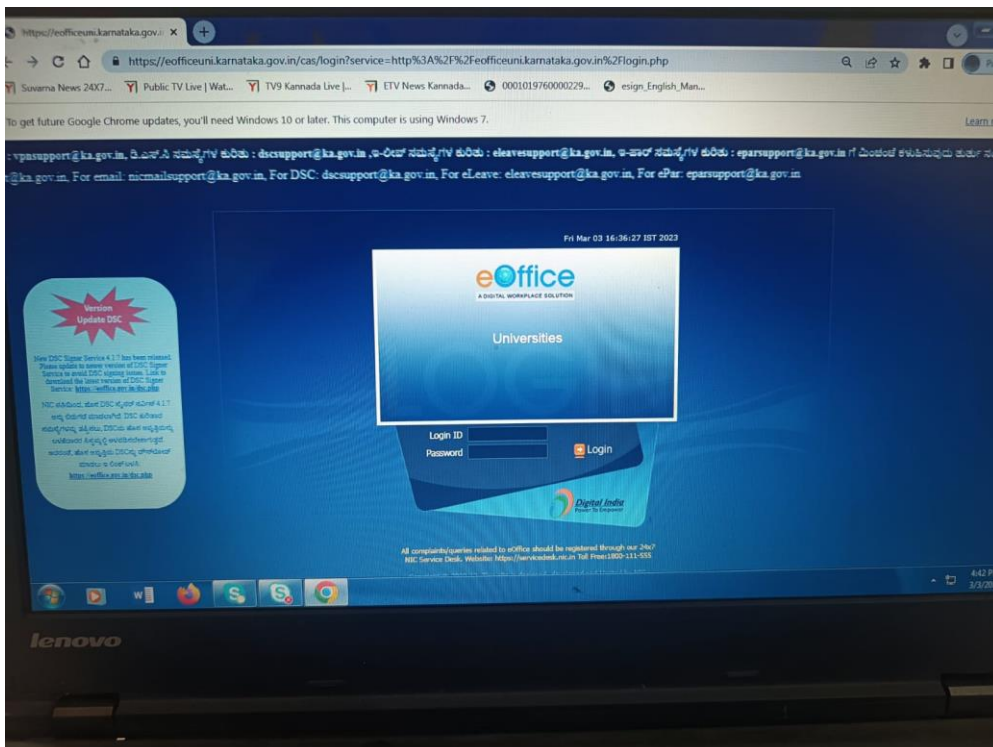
https://eofficeuni.karnataka.gov.i ×

https://eofficeuni.karnataka.gov.in/cas/login?service=http%3A%2F%2Feofficeuni.karnataka.gov.in%2Flogin.php

Suvarna News 24X7... Public TV Live | Wat... TV9 Kannada Live |... ETV News Kannada... 0001019760000229... esign_English_Man...

To get future Google Chrome updates, you'll need Windows 10 or later. This computer is using Windows 7.

Learn

: vpasupport@ka.gov.in, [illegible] : dscsupport@ka.gov.in, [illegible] : eleavesupport@ka.gov.in, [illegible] : eparsupport@ka.gov.in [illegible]

@ka.gov.in, For email: nicmailsupport@ka.gov.in, For DSC: dscsupport@ka.gov.in, For eLeave: eleavesupport@ka.gov.in, For ePar: eparsupport@ka.gov.in

Fri Mar 03 16:36:27 IST 2023

eOffice
A DIGITAL WORKPLACE SOLUTION

Universities

Login ID
Password
Login

Version Update DSC

New DSC Signer Service 4.1.7 has been released. Please update to newer version of DSC Signer Service to avoid DSC signing issues. Link to download the latest version of DSC Signer Service: https://eoffice.gov.in/dsc.php

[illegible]
https://eoffice.gov.in/dsc.php

Digital India
Power To Empower

All complaints/queries related to eOffice should be registered through our 24x7 NIC Service Desk. Website: https://servicedesk.nic.in Toll Free:1800-111-555

4:42 P
3/3/20

lenovo